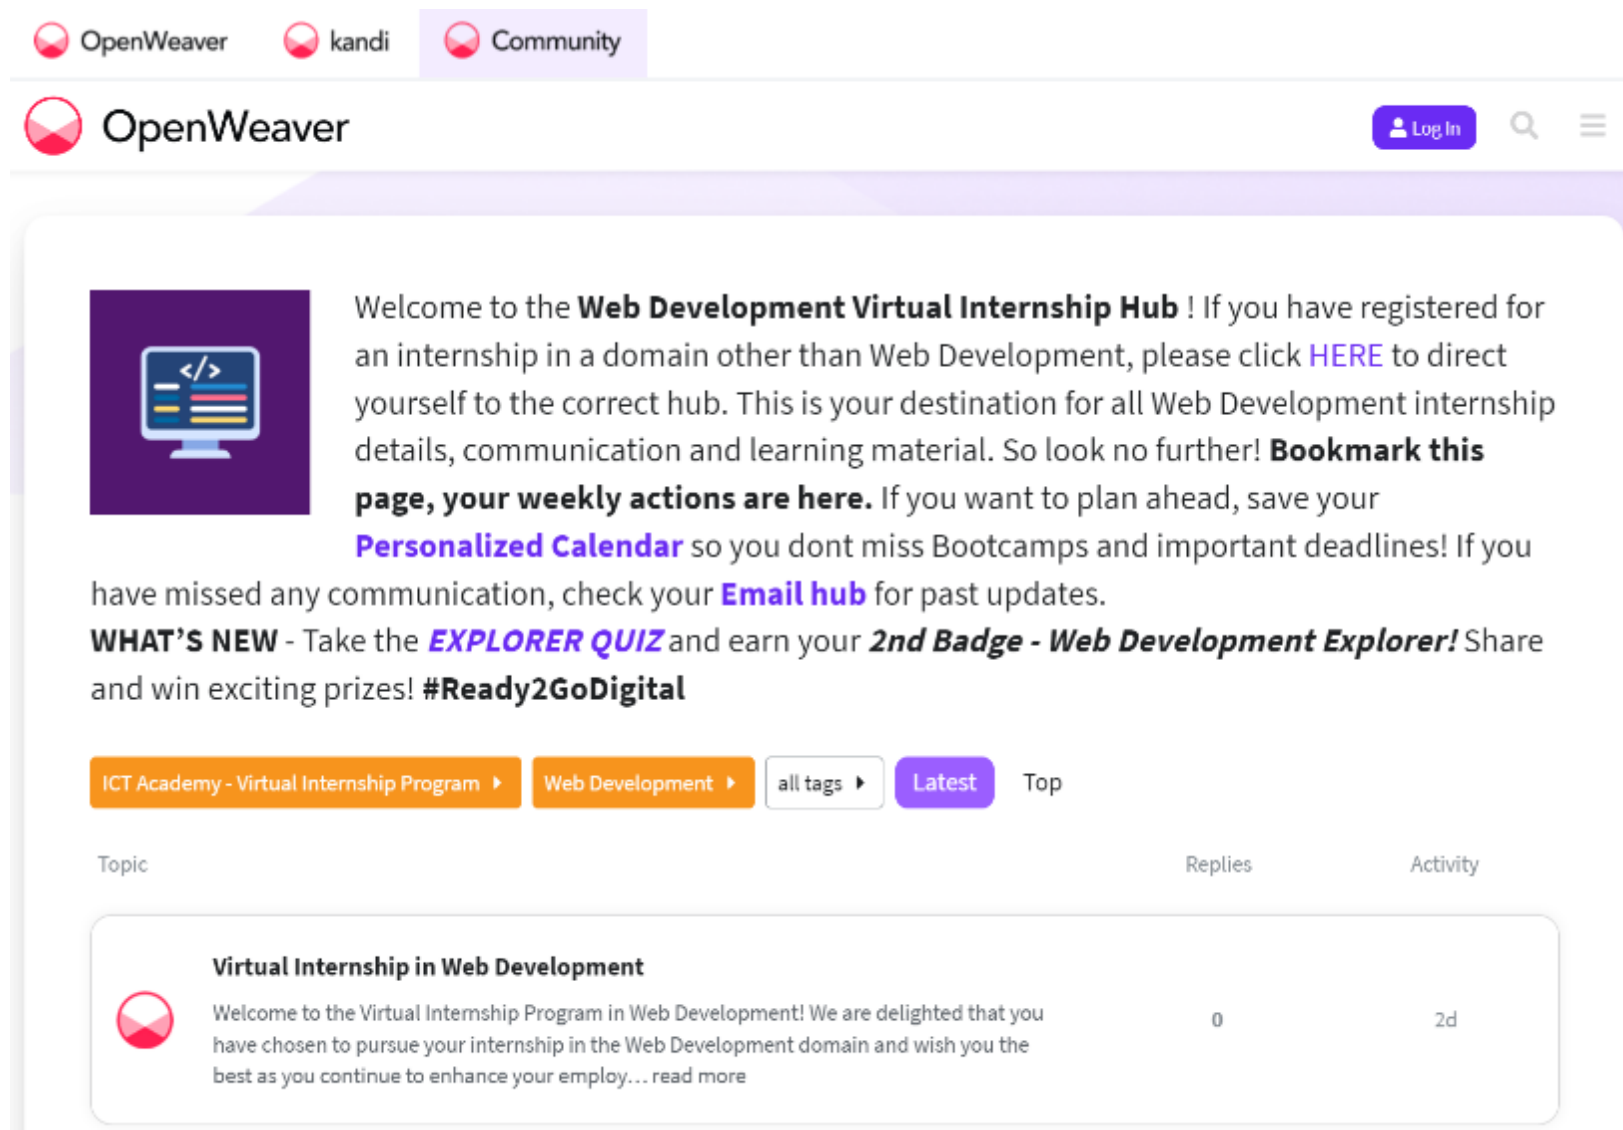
OpenWeaver kandi Community

OpenWeaver

Log In

</>

Welcome to the **Web Development Virtual Internship Hub** ! If you have registered for an internship in a domain other than Web Development, please click HERE to direct yourself to the correct hub. This is your destination for all Web Development internship details, communication and learning material. So look no further! **Bookmark this page, your weekly actions are here.** If you want to plan ahead, save your **Personalized Calendar** so you dont miss Bootcamps and important deadlines! If you have missed any communication, check your **Email hub** for past updates.

**WHAT'S NEW** - Take the ***EXPLORER QUIZ*** and earn your ***2nd Badge - Web Development Explorer!*** Share and win exciting prizes! **#Ready2GoDigital**

ICT Academy - Virtual Internship Program | Web Development | all tags | Latest | Top

| Topic | Replies | Activity |
|---|---|---|
| **Virtual Internship in Web Development** Welcome to the Virtual Internship Program in Web Development! We are delighted that you have chosen to pursue your internship in the Web Development domain and wish you the best as you continue to enhance your employ… read more | 0 | 2d |